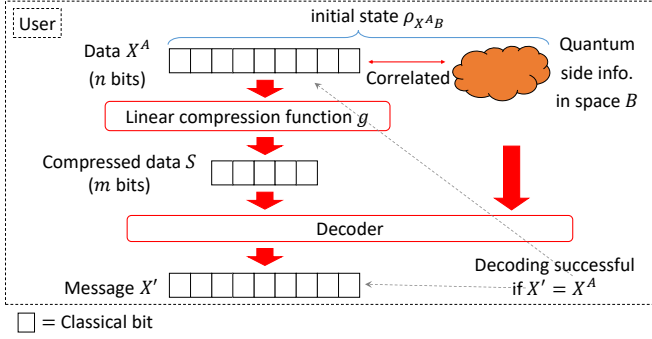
User

initial state $\rho_{X^A B}$

Data $X^A$ ($n$ bits)

Correlated

Quantum side info. in space $B$

Linear compression function $g$

Compressed data $S$ ($m$ bits)

Decoder

Decoding successful if $X' = X^A$

Message $X'$

= Classical bit